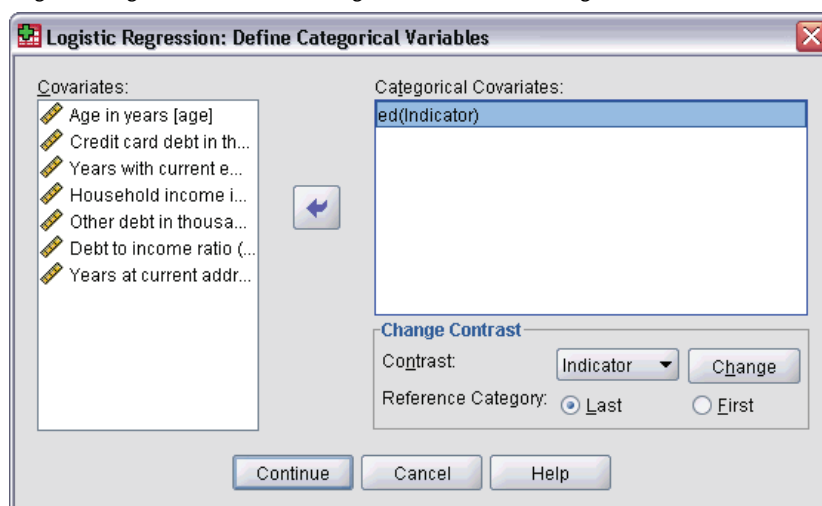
Logistic Regression: Define Categorical Variables

Covariates:
Age in years [age]
Credit card debt in th...
Years with current e...
Household income i...
Other debt in thousa...
Debt to income ratio (...
Years at current addr...

Categorical Covariates:
ed(Indicator)

Change Contrast
Contrast: Indicator
Change
Reference Category: Last First

Continue Cancel Help